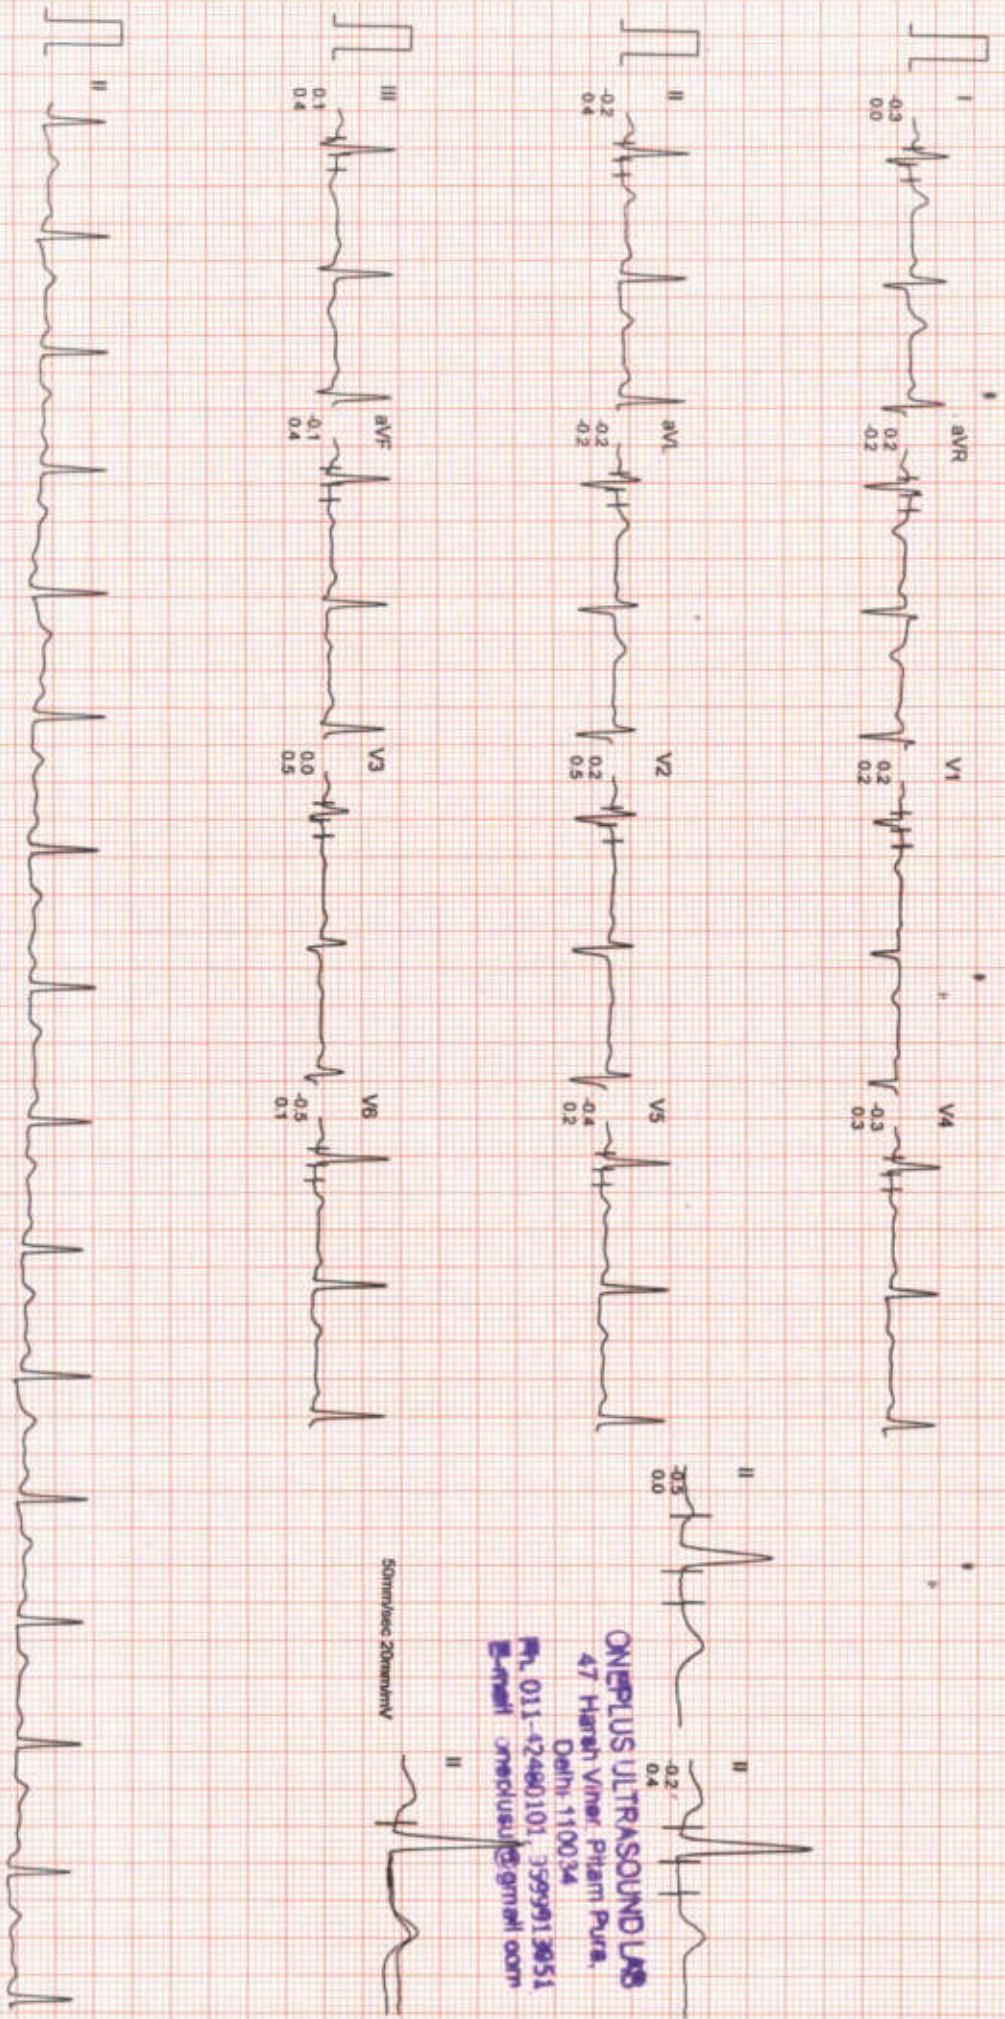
I
-0.3
0.0

aVR
0.2
-0.2

V1
0.2
0.2

V4
-0.3
0.3

II
-0.2
0.4

aVL
-0.2
-0.2

V2
0.2
0.5

V5
-0.4
0.2

II
-0.3
0.0

III
0.1
0.4

aVF
-0.1
0.4

V3
0.0
0.5

V6
-0.5
0.1

II
-0.2
0.4

II

II

50mm/sec 20mm/mV

ONEPLUS ULTRASOUND LAB
47 Harsh Vihar, Pitam Pura,
Delhi-110034
Ph. 011-42460101, 9999913651
E-mail oneplusul@gmail.com